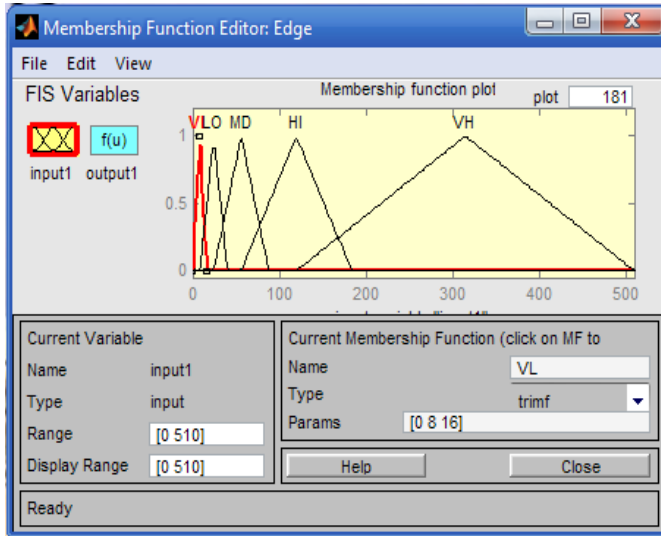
Membership Function Editor: Edge

File Edit View

FIS Variables

input1 f(u) output1

Membership function plot

plot 181

VL LO MD HI VH

1

0.5

0

0 100 200 300 400 500

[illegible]

Current Variable

Name input1

Type input

Range [0 510]

Display Range [0 510]

Current Membership Function (click on MF to

Name VL

Type trimf

Params [0 8 16]

Help

Close

Ready